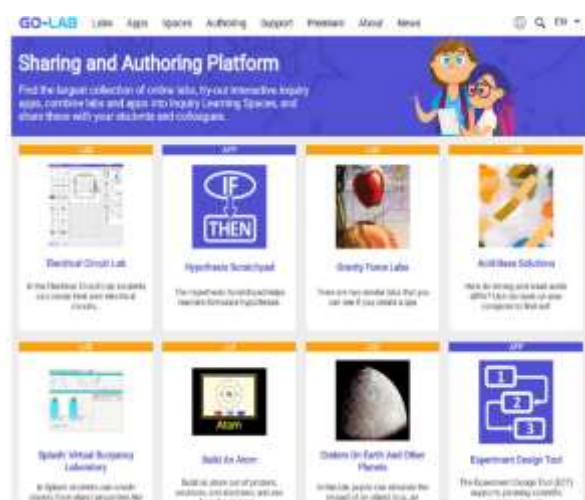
GO-LAB Labs Apps Spaces Authoring Support Premium About News

EN

Sharing and Authoring Platform

Find the largest collection of online labs, try-out interactive inquiry apps, combine labs and apps into Inquiry Learning Spaces, and share these with your students and colleagues.

LAB

Electrical Circuit Lab

In the Electrical Circuit Lab students can create their own electrical circuits.

APP

IF

THEN

Hypothesis Scratchpad

The Hypothesis Scratchpad helps learners formulate hypotheses.

LAB

Gravity Force Lab

There are two similar labs that you can see if you create a app.

LAB

Acid-Base Solutions

How do strong and weak acids differ? Use lab tools on your computer to find out!

LAB

Splash: Virtual Buoyancy Laboratory

In Splash students can create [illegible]

LAB

Atom

Build An Atom

Build an atom out of protons, neutrons, and electrons, and see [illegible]

LAB

Orbits On Earth And Other Planets

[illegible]

APP

1

2

3

Experiment Design Tool

The Experiment Design Tool (EDT) supports planning scientific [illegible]